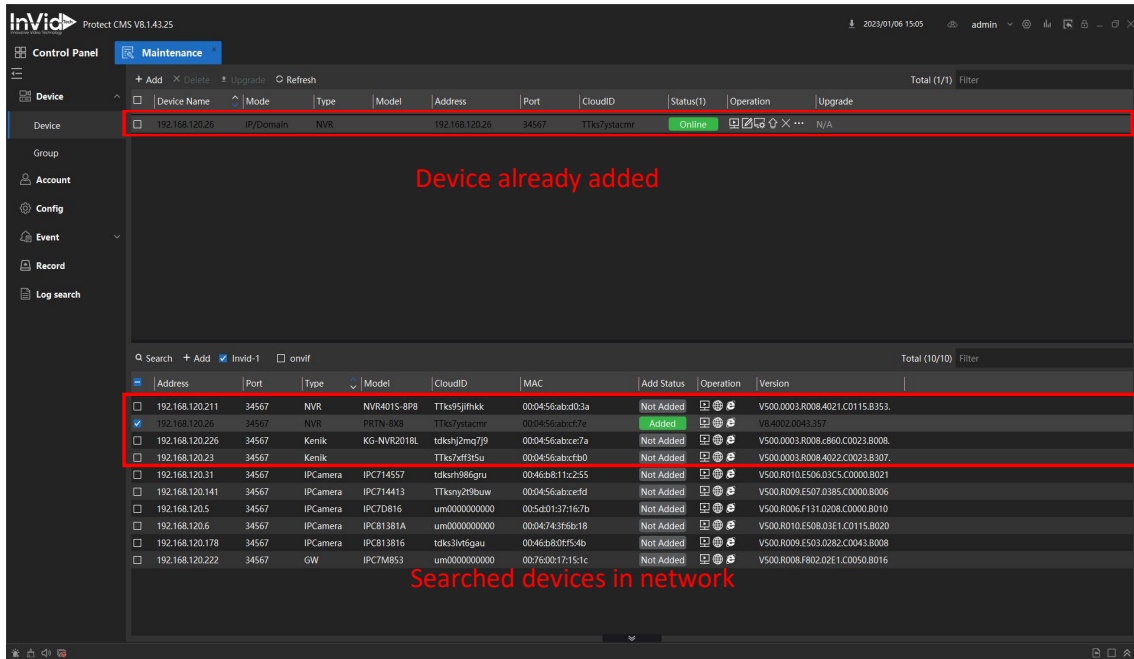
InVid Innovative Video Technology Protect CMS V8.1.43.25

2023/01/06 15:05 admin

Control Panel | Maintenance

Device
Device
Group
Account
Config
Event
Record
Log search

+ Add × Delete Upgrade Refresh Total (1/1) Filter

| Device Name | Mode | Type | Model | Address | Port | CloudID | Status(1) | Operation | Upgrade |
|---|---|---|---|---|---|---|---|---|---|
| 192.168.120.26 | IP/Domain | NVR | | 192.168.120.26 | 34567 | TTks7ystacmr | Online | | N/A |

Device already added

Search + Add Invid-1 onvif Total (10/10) Filter

| Address | Port | Type | Model | CloudID | MAC | Add Status | Operation | Version |
|---|---|---|---|---|---|---|---|---|
| 192.168.120.211 | 34567 | NVR | NVR401S-8P8 | TTks95jifhkk | 00:04:56:ab:d0:3a | Not Added | | V500.0003.R008.4021.C0115.B353. |
| 192.168.120.26 | 34567 | NVR | PRTN-8X8 | TTks7ystacmr | 00:04:56:ab:cf:7e | Added | | V8.4002.0043.357 |
| 192.168.120.226 | 34567 | Kenik | KG-NVR2018L | tdkshj2mq7j9 | 00:04:56:ab:ce:7a | Not Added | | V500.0003.R008.c860.C0023.B008. |
| 192.168.120.23 | 34567 | Kenik | | TTks7xff3t5u | 00:04:56:ab:cf:b0 | Not Added | | V500.0003.R008.4022.C0023.B307. |
| 192.168.120.31 | 34567 | IPCamera | IPC714557 | tdksrh986gru | 00:46:b8:11:c2:55 | Not Added | | V500.R010.E506.03C5.C0000.B021 |
| 192.168.120.141 | 34567 | IPCamera | IPC714413 | TTksny2t9buw | 00:04:56:ab:ce:fd | Not Added | | V500.R009.E507.0385.C0000.B006 |
| 192.168.120.5 | 34567 | IPCamera | IPC7D816 | um0000000000 | 00:5d:01:37:16:7b | Not Added | | V500.R006.F131.0208.C0000.B010 |
| 192.168.120.6 | 34567 | IPCamera | IPC81381A | um0000000000 | 00:04:74:3f:6b:18 | Not Added | | V500.R010.E50B.03E1.C0115.B020 |
| 192.168.120.178 | 34567 | IPCamera | IPC813816 | tdks3ivt6gau | 00:46:b8:0f:f5:4b | Not Added | | V500.R009.E503.0282.C0043.B008 |
| 192.168.120.222 | 34567 | GW | IPC7M853 | um0000000000 | 00:76:00:17:15:1c | Not Added | | V500.R008.F802.02E1.C0050.B016 |

Searched devices in network